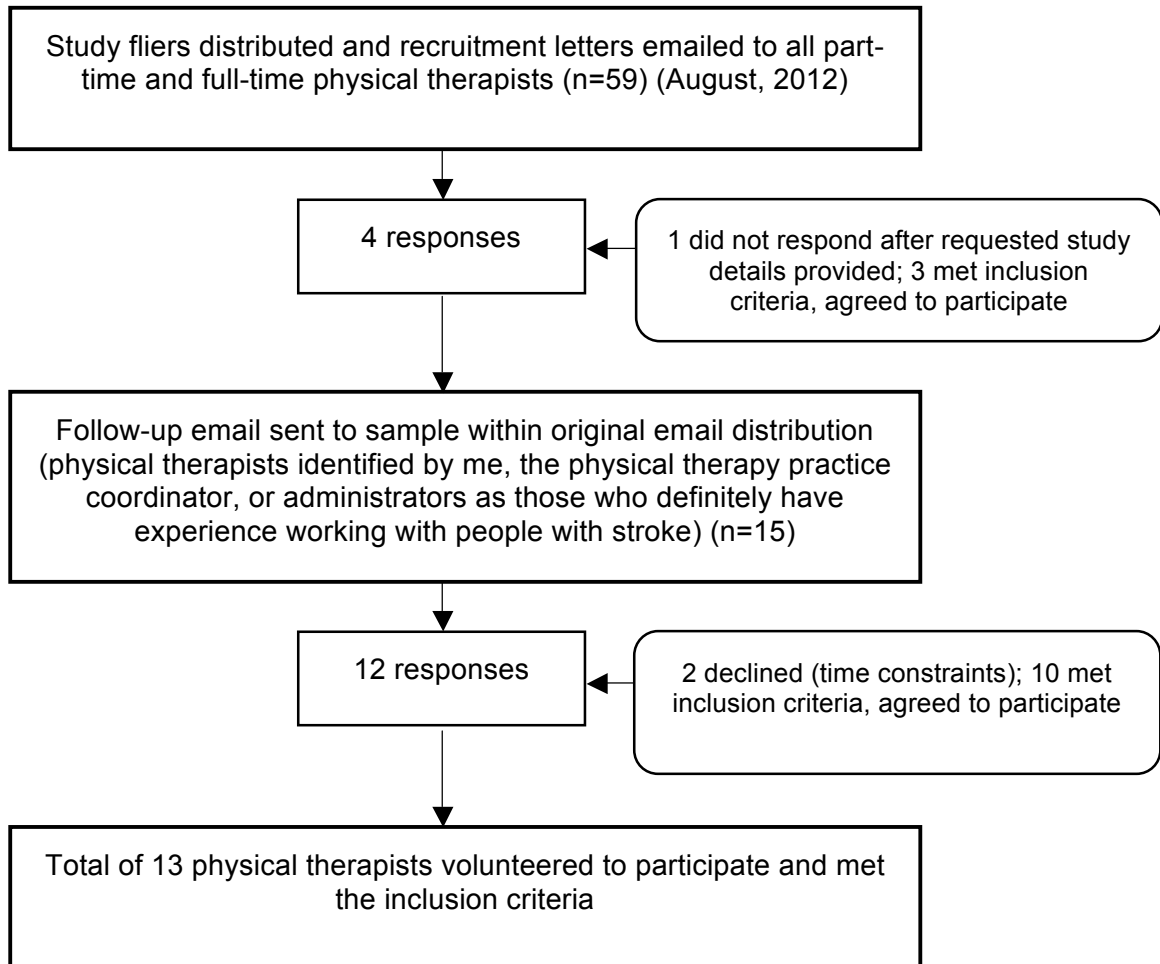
Study fliers distributed and recruitment letters emailed to all part-time and full-time physical therapists (n=59) (August, 2012)

4 responses

1 did not respond after requested study details provided; 3 met inclusion criteria, agreed to participate

Follow-up email sent to sample within original email distribution (physical therapists identified by me, the physical therapy practice coordinator, or administrators as those who definitely have experience working with people with stroke) (n=15)

12 responses

2 declined (time constraints); 10 met inclusion criteria, agreed to participate

Total of 13 physical therapists volunteered to participate and met the inclusion criteria